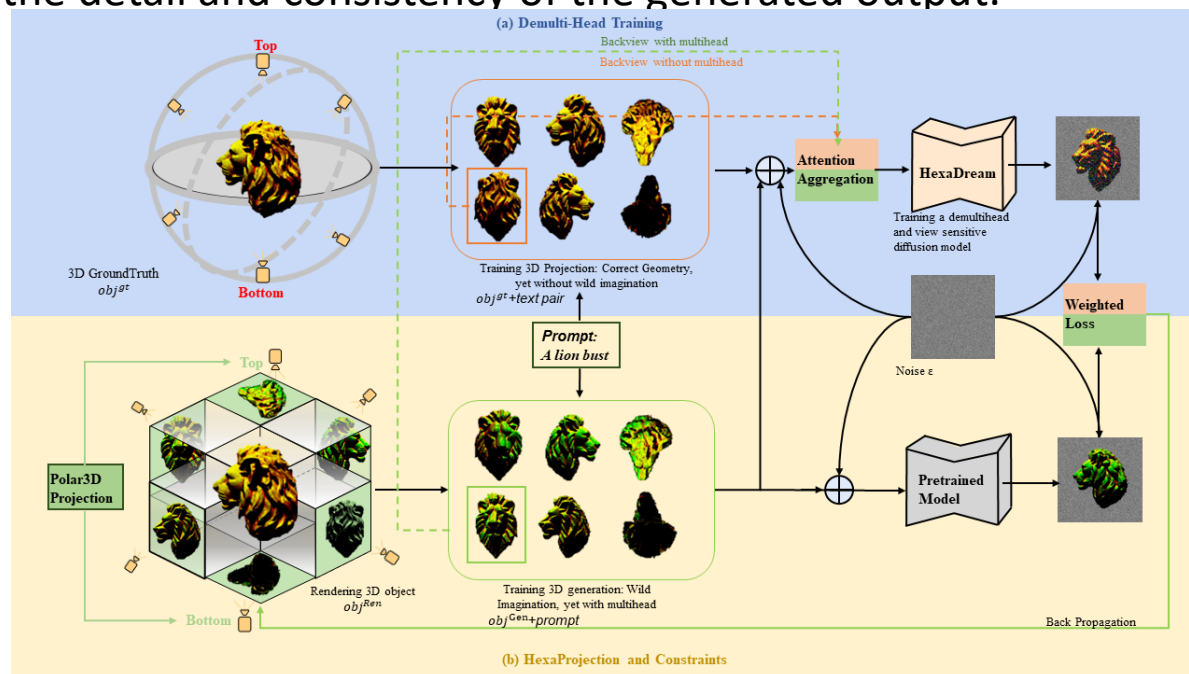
the detail and consistency of the generated output.

(a) Demulti-Head Training

Backview with multihead

Backview without multihead

Top

Bottom

3D GroundTruth $obj^{gt}$

Training 3D Projection: Correct Geometry, yet without wild imagination

$obj^{gt}$+text pair

Attention Aggregation

HexaDream

Training a demultihead and view sensitive diffusion model

Weighted Loss

Noise ε

Prompt: A lion bust

Top

Polar3D Projection

Bottom

Rendering 3D object $obj^{Ren}$

Training 3D generation: Wild Imagination, yet with multihead

$obj^{Gen}$+prompt

Pretrained Model

Back Propagation

(b) HexaProjection and Constraints